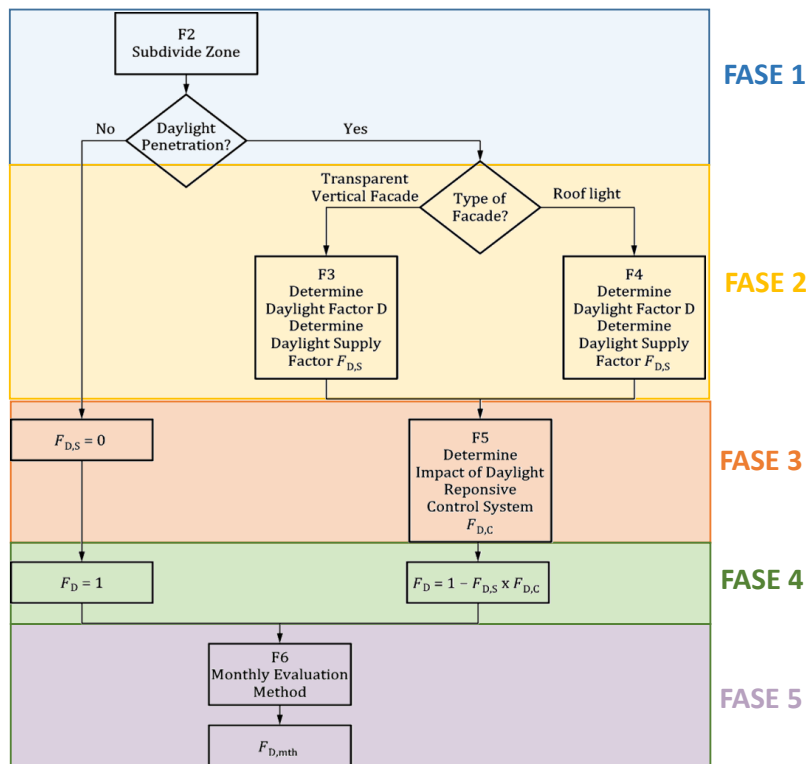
F2
Subdivide Zone

FASE 1

No

Daylight Penetration?

Yes

Transparent Vertical Facade

Type of Facade?

Roof light

F3
Determine Daylight Factor D
Determine Daylight Supply Factor $F_{D,S}$

F4
Determine Daylight Factor D
Determine Daylight Supply Factor $F_{D,S}$

FASE 2

$F_{D,S} = 0$

F5
Determine Impact of Daylight Reponsive Control System
$F_{D,C}$

FASE 3

$F_D = 1$

$F_D = 1 - F_{D,S} \times F_{D,C}$

FASE 4

F6
Monthly Evaluation Method

FASE 5

$F_{D,mth}$